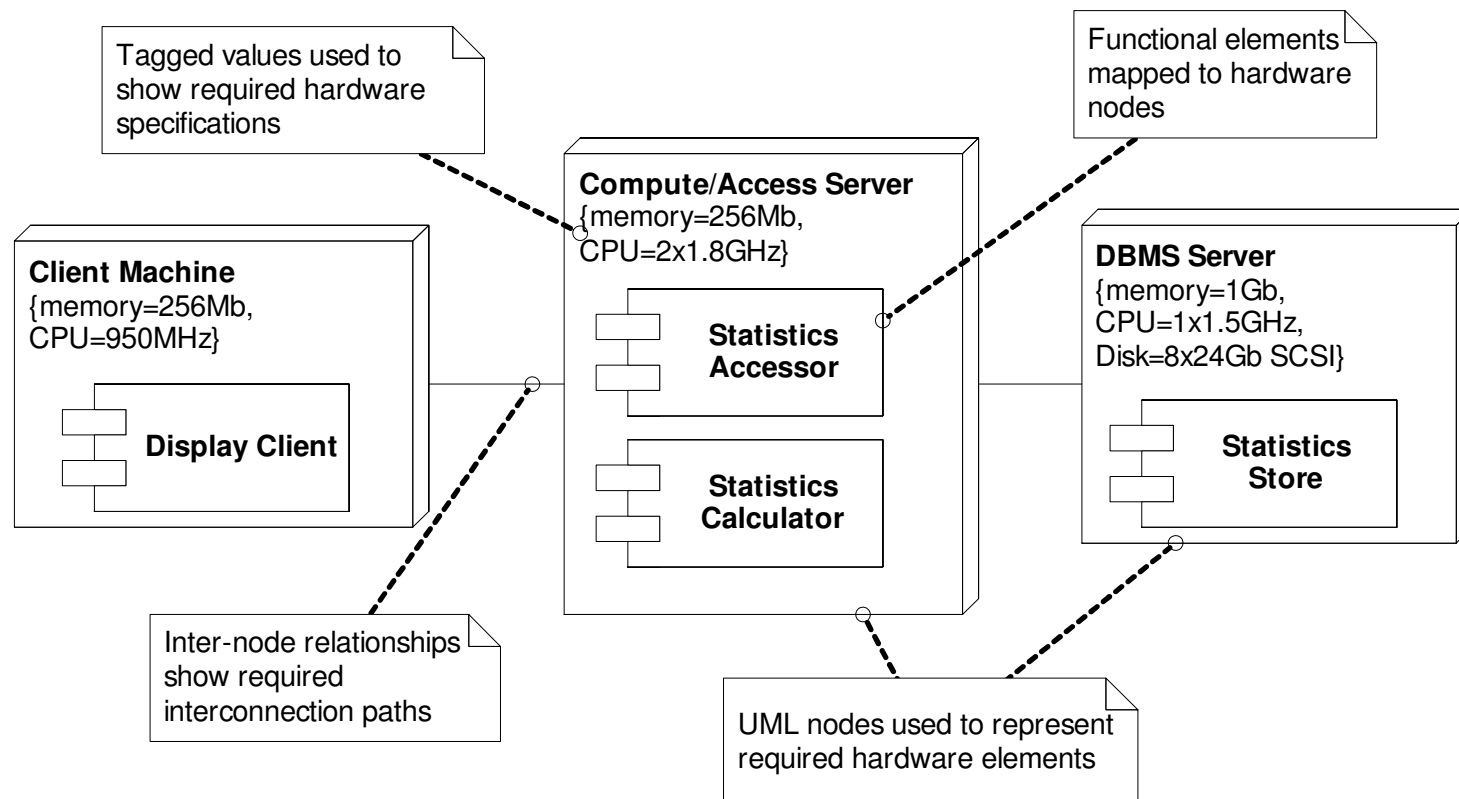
Tagged values used to show required hardware specifications

Functional elements mapped to hardware nodes

Compute/Access Server
{memory=256Mb, CPU=2x1.8GHz}

Client Machine
{memory=256Mb, CPU=950MHz}

DBMS Server
{memory=1Gb, CPU=1x1.5GHz, Disk=8x24Gb SCSI}

Statistics Accessor

Display Client

Statistics Calculator

Statistics Store

Inter-node relationships show required interconnection paths

UML nodes used to represent required hardware elements